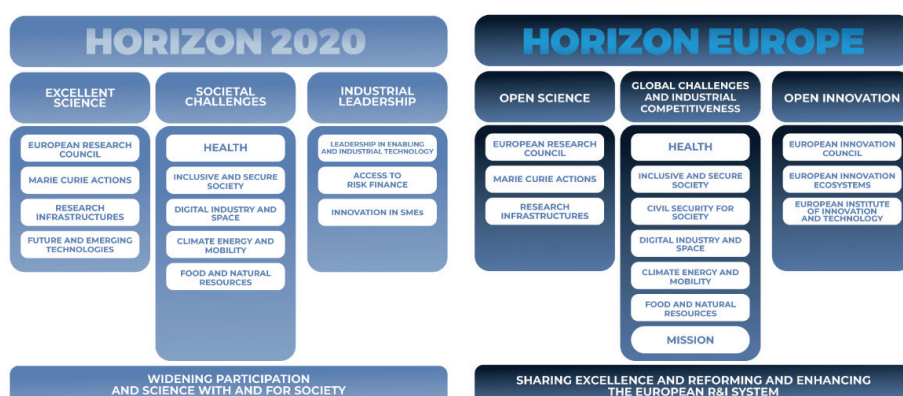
HORIZON 2020

EXCELLENT SCIENCE

EUROPEAN RESEARCH COUNCIL

MARIE CURIE ACTIONS

RESEARCH INFRASTRUCTURES

FUTURE AND EMERGING TECHNOLOGIES

SOCIETAL CHALLENGES

HEALTH

INCLUSIVE AND SECURE SOCIETY

DIGITAL INDUSTRY AND SPACE

CLIMATE ENERGY AND MOBILITY

FOOD AND NATURAL RESOURCES

INDUSTRIAL LEADERSHIP

LEADERSHIP IN ENABLING AND INDUSTRIAL TECHNOLOGY

ACCESS TO RISK FINANCE

INNOVATION IN SMEs

WIDENING PARTICIPATION AND SCIENCE WITH AND FOR SOCIETY

HORIZON EUROPE

OPEN SCIENCE

EUROPEAN RESEARCH COUNCIL

MARIE CURIE ACTIONS

RESEARCH INFRASTRUCTURES

GLOBAL CHALLENGES AND INDUSTRIAL COMPETITIVENESS

HEALTH

INCLUSIVE AND SECURE SOCIETY

CIVIL SECURITY FOR SOCIETY

DIGITAL INDUSTRY AND SPACE

CLIMATE ENERGY AND MOBILITY

FOOD AND NATURAL RESOURCES

MISSION

OPEN INNOVATION

EUROPEAN INNOVATION COUNCIL

EUROPEAN INNOVATION ECOSYSTEMS

EUROPEAN INSTITUTE OF INNOVATION AND TECHNOLOGY

SHARING EXCELLENCE AND REFORMING AND ENHANCING THE EUROPEAN R&I SYSTEM